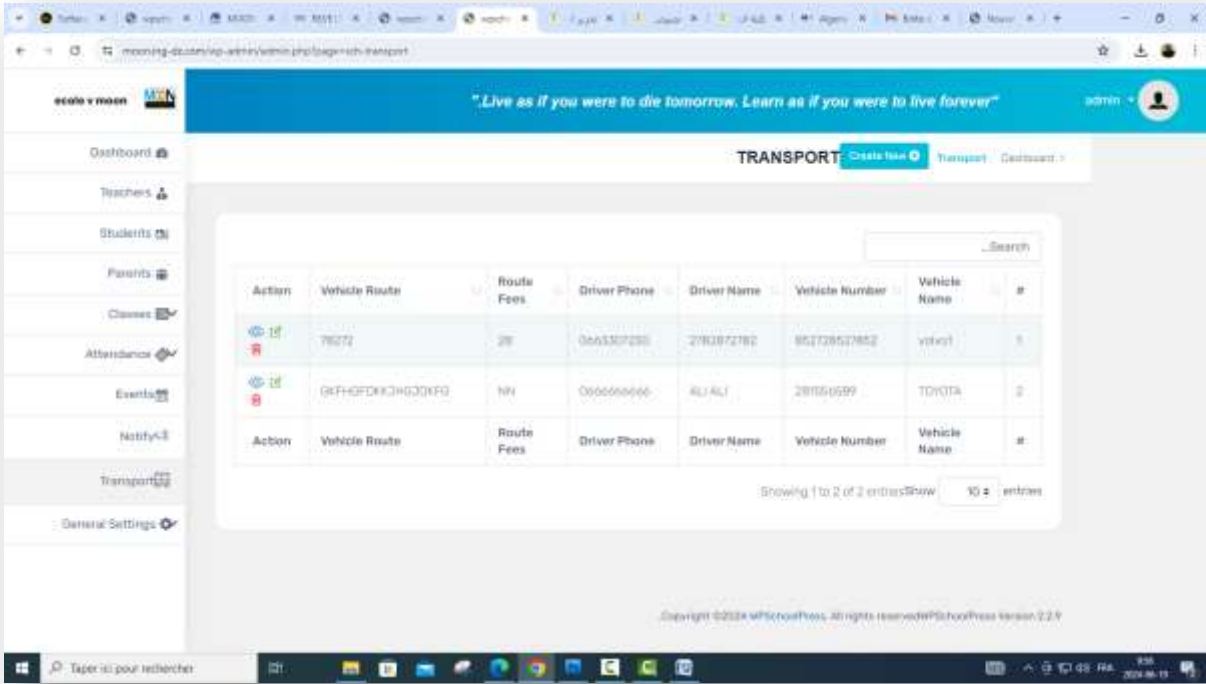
ecole v moon

".Live as if you were to die tomorrow. Learn as if you were to live forever"

admin

Dashboard
Teachers
Students
Parents
Classes
Attendance
Events
Notify
Transport
General Settings

TRANSPORT Create New Transport Dashboard

Search

| Action | Vehicle Route | Route Fees | Driver Phone | Driver Name | Vehicle Number | Vehicle Name | # |
|---|---|---|---|---|---|---|---|
| | 76272 | 28 | 0665307200 | 2782872782 | 852728527852 | volvo1 | 1 |
| | GKFHGFDKKDHGDDKFG | NN | 0666666666 | ALI ALI | 281550599 | TOYOTA | 2 |
| Action | Vehicle Route | Route Fees | Driver Phone | Driver Name | Vehicle Number | Vehicle Name | # |

Showing 1 to 2 of 2 entries Show 10 entries

Copyright ©2024 WPSchoolPress. All rights reserved WPSchoolPress Version 2.2.9

Taper ici pour rechercher